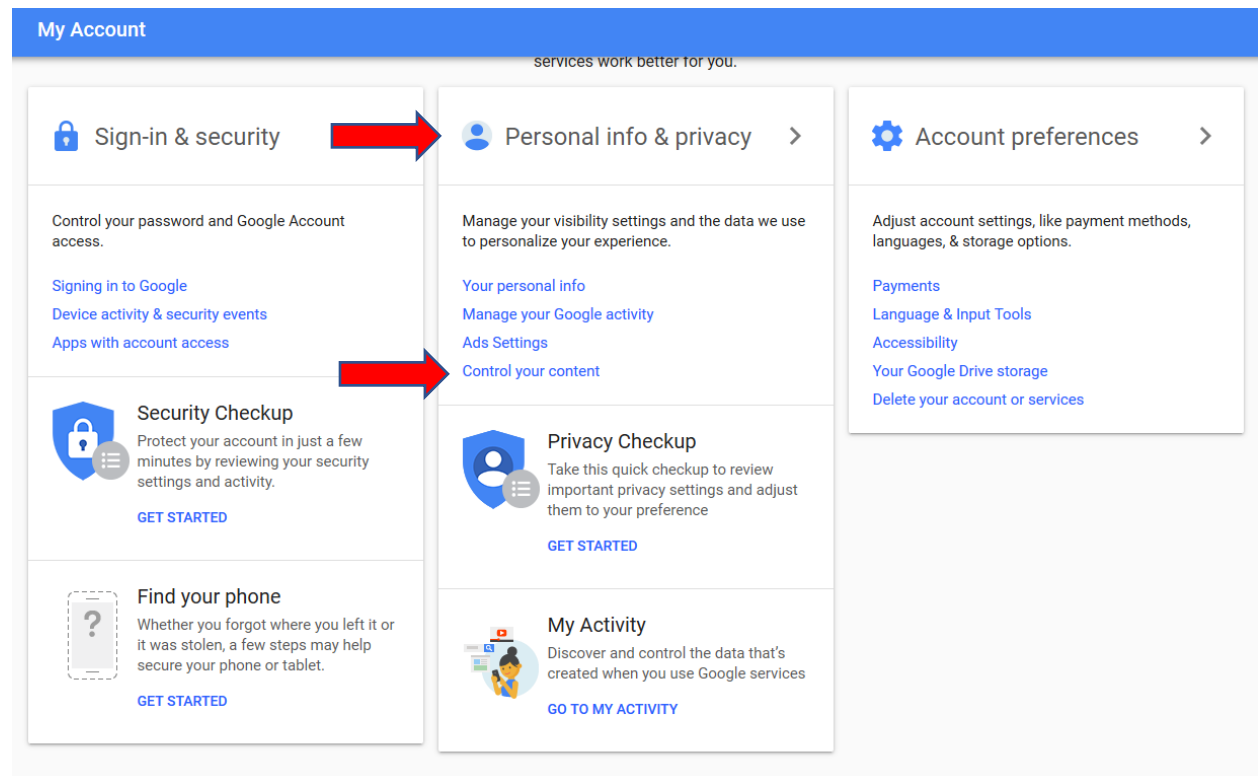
My Account

services work better for you.

Sign-in & security

Control your password and Google Account access.

Signing in to Google
Device activity & security events
Apps with account access

Security Checkup
Protect your account in just a few minutes by reviewing your security settings and activity.
GET STARTED

?
Find your phone
Whether you forgot where you left it or it was stolen, a few steps may help secure your phone or tablet.
GET STARTED

Personal info & privacy

Manage your visibility settings and the data we use to personalize your experience.

Your personal info
Manage your Google activity
Ads Settings
Control your content

Privacy Checkup
Take this quick checkup to review important privacy settings and adjust them to your preference
GET STARTED

My Activity
Discover and control the data that's created when you use Google services
GO TO MY ACTIVITY

Account preferences

Adjust account settings, like payment methods, languages, & storage options.

Payments
Language & Input Tools
Accessibility
Your Google Drive storage
Delete your account or services